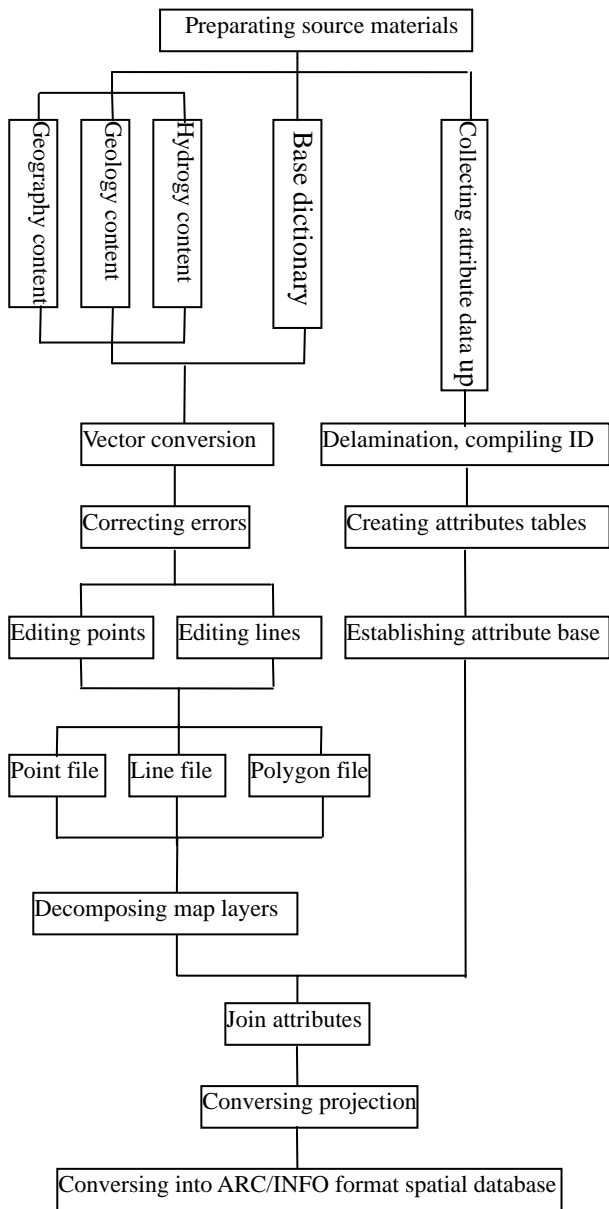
Preparating source materials

Geography content

Geology content

Hydrogy content

Base dictionary

Collecting attribute data up

Vector conversion

Delamination, compiling ID

Correcting errors

Creating attributes tables

Editing points

Editing lines

Establishing attribute base

Point file

Line file

Polygon file

Decomposing map layers

Join attributes

Conversing projection

Conversing into ARC/INFO format spatial database